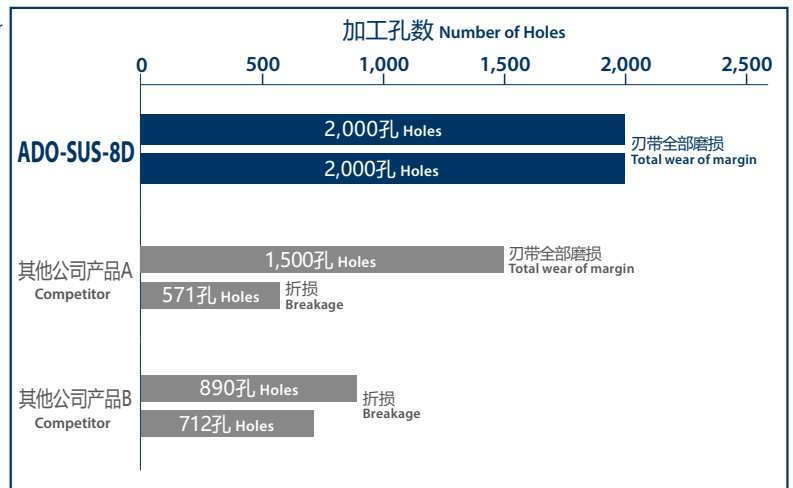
加工孔数 Number of Holes

0 500 1,000 1,500 2,000 2,500

ADO-SUS-8D
2,000孔 Holes
2,000孔 Holes
刃带全部磨损
Total wear of margin

其他公司产品A
Competitor
1,500孔 Holes
刃带全部磨损
Total wear of margin
571孔 Holes
折损
Breakage

其他公司产品B
Competitor
890孔 Holes
712孔 Holes
折损
Breakage